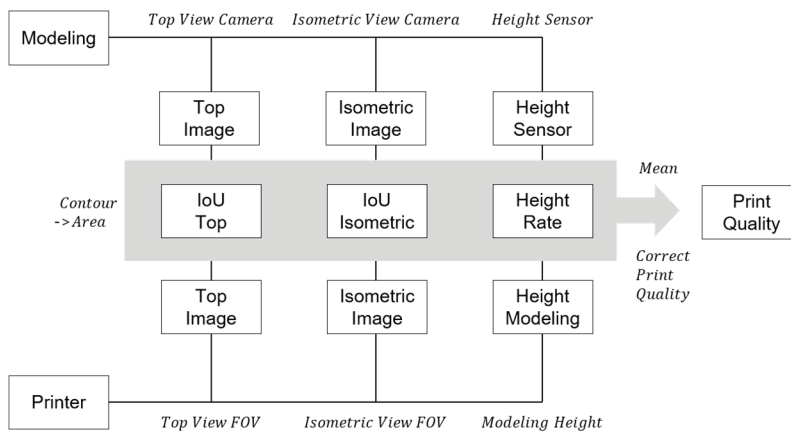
Modeling

Top View Camera

Isometric View Camera

Height Sensor

Top Image

Isometric Image

Height Sensor

Contour ->Area

IoU Top

IoU Isometric

Height Rate

Mean

Print Quality

Correct Print Quality

Top Image

Isometric Image

Height Modeling

Printer

Top View FOV

Isometric View FOV

Modeling Height